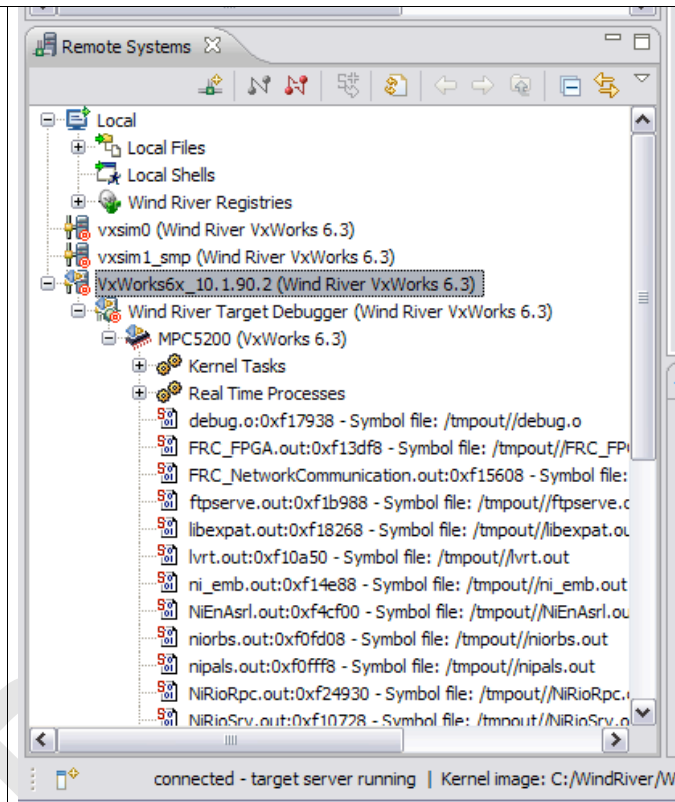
Remote Systems

Local
Local Files
Local Shells
Wind River Registries
vxsim0 (Wind River VxWorks 6.3)
vxsim1_smp (Wind River VxWorks 6.3)
VxWorks6x_10.1.90.2 (Wind River VxWorks 6.3)
Wind River Target Debugger (Wind River VxWorks 6.3)
MPC5200 (VxWorks 6.3)
Kernel Tasks
Real Time Processes
debug.o:0xf17938 - Symbol file: /tmpout//debug.o
FRC_FPGA.out:0xf13df8 - Symbol file: /tmpout//FRC_FP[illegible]
FRC_NetworkCommunication.out:0xf15608 - Symbol file:
ftpserve.out:0xf1b988 - Symbol file: /tmpout//ftpserve.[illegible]
libexpat.out:0xf18268 - Symbol file: /tmpout//libexpat.ou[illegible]
lvrt.out:0xf10a50 - Symbol file: /tmpout//lvrt.out
ni_emb.out:0xf14e88 - Symbol file: /tmpout//ni_emb.out
NiEnAsrl.out:0xf4cf00 - Symbol file: /tmpout//NiEnAsrl.ou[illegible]
niorbs.out:0xf0fd08 - Symbol file: /tmpout//niorbs.out
nipals.out:0xf0fff8 - Symbol file: /tmpout//nipals.out
NiRioRpc.out:0xf24930 - Symbol file: /tmpout//NiRioRpc.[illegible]
NiRioSrv.out:0xf10728 - Symbol file: /tmpout//NiRioSrv.o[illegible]

connected - target server running | Kernel image: C:/WindRiver/W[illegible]